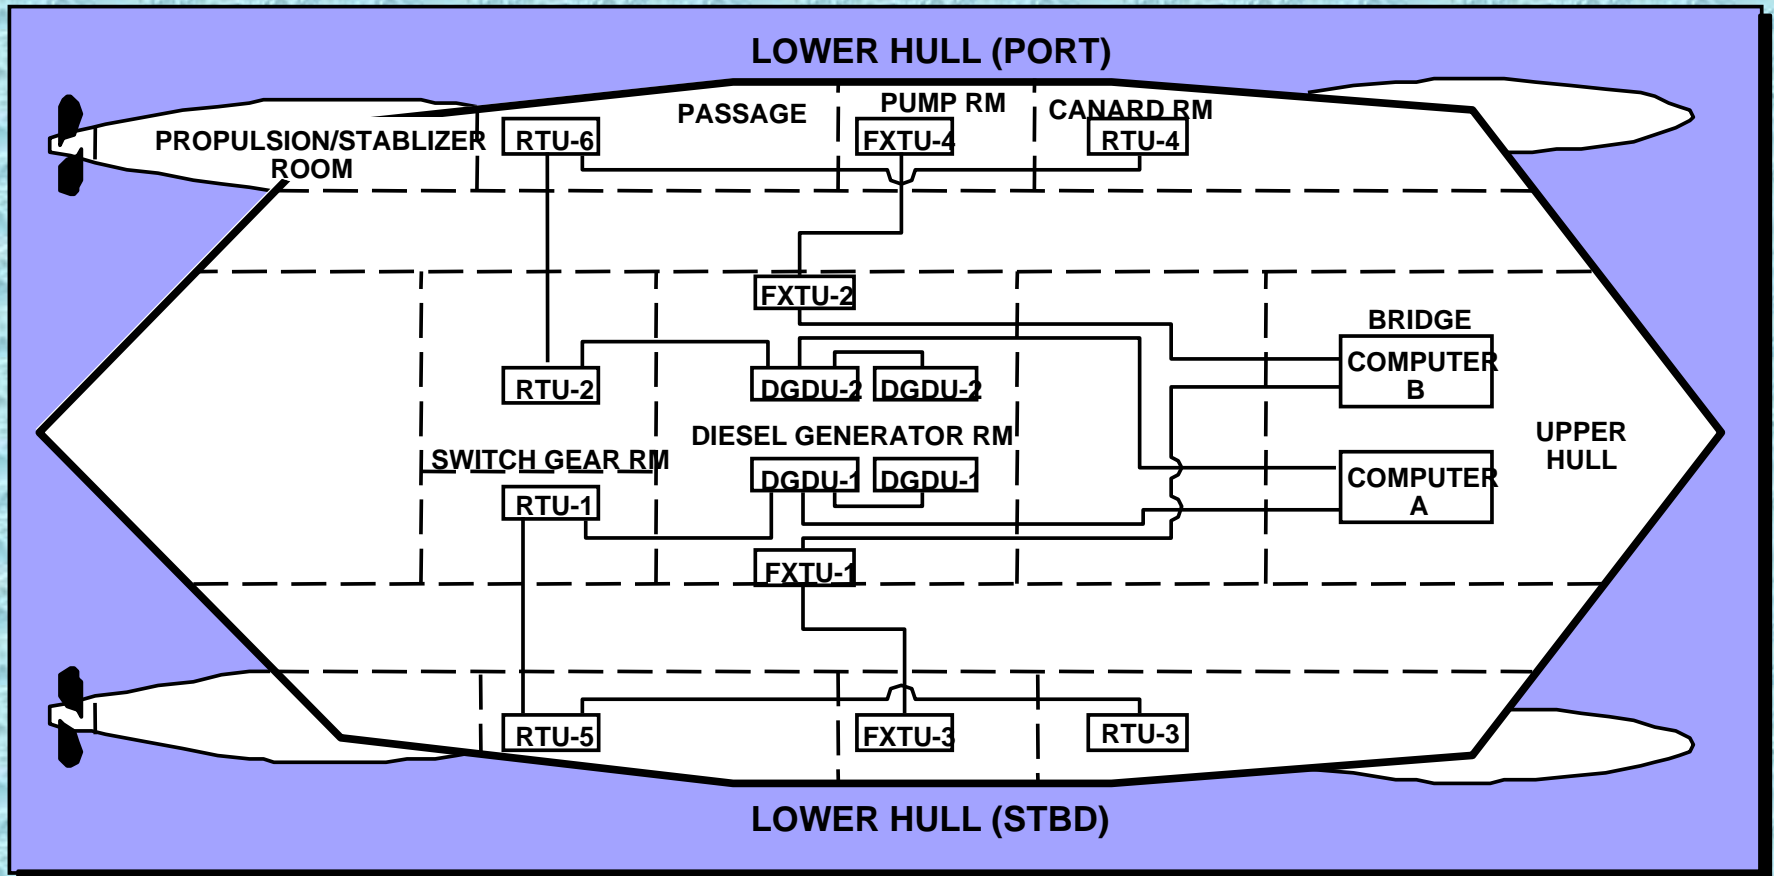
LOWER HULL (PORT)

PROPULSION/STABLIZER ROOM

RTU-6

PASSAGE

PUMP RM

FXTU-4

CANARD RM

RTU-4

FXTU-2

BRIDGE

COMPUTER B

RTU-2

DGDU-2

DGDU-2

DIESEL GENERATOR RM

UPPER HULL

SWITCH GEAR RM

DGDU-1

DGDU-1

COMPUTER A

RTU-1

FXTU-1

RTU-5

FXTU-3

RTU-3

LOWER HULL (STBD)